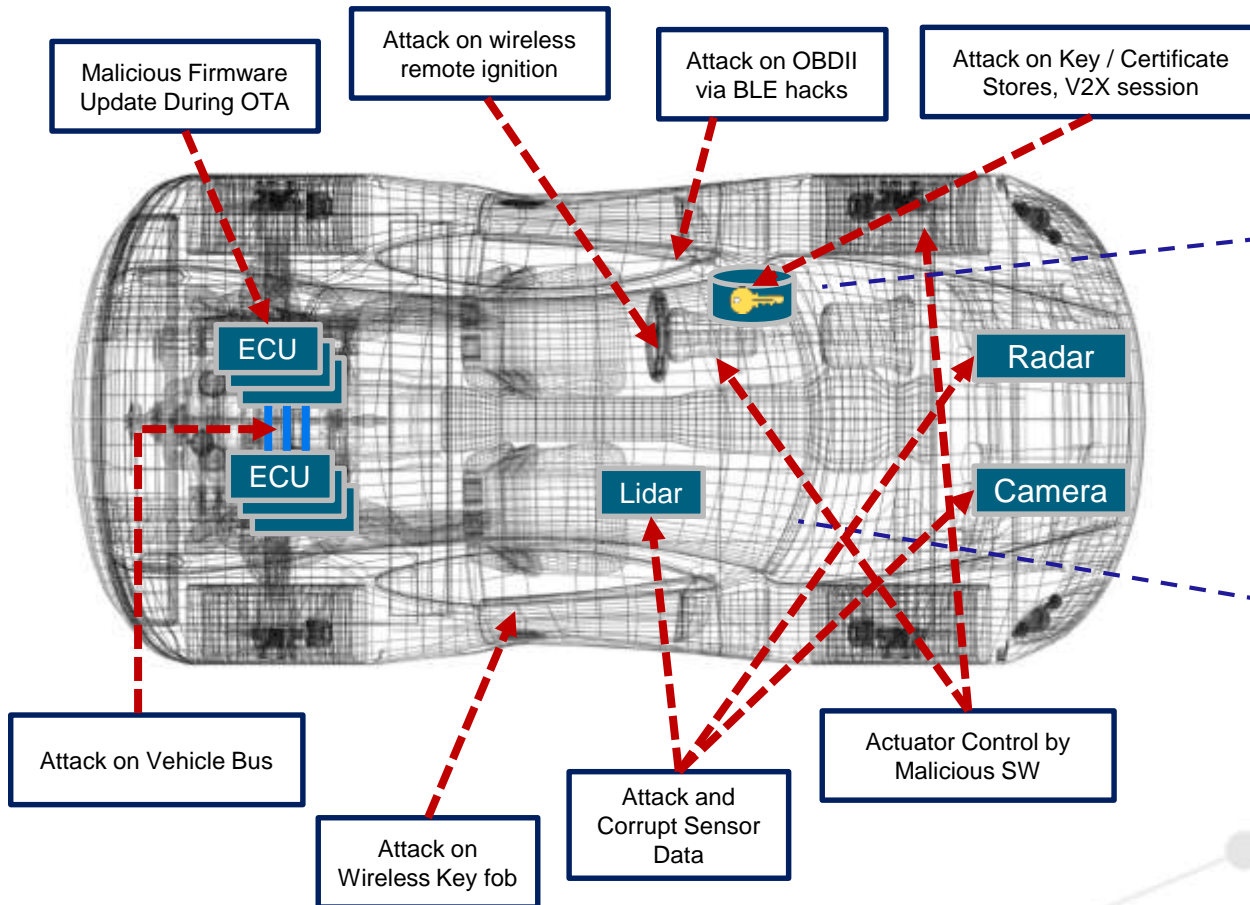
Malicious Firmware Update During OTA

Attack on wireless remote ignition

Attack on OBDII via BLE hacks

Attack on Key / Certificate Stores, V2X session

ECU

ECU

Radar

Lidar

Camera

Attack on Vehicle Bus

Attack on Wireless Key fob

Attack and Corrupt Sensor Data

Actuator Control by Malicious SW